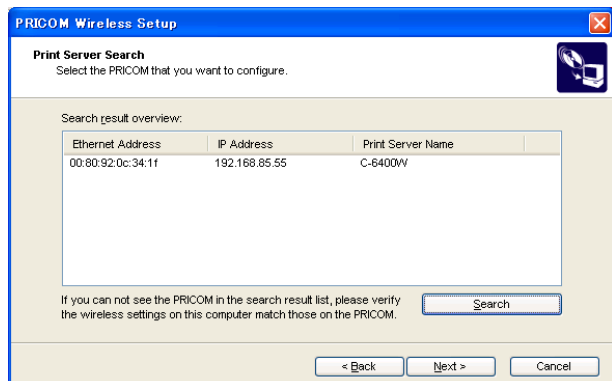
PRICOM Wireless Setup

Print Server Search
Select the PRICOM that you want to configure.

Search result overview:

| Ethernet Address | IP Address | Print Server Name |
|---|---|---|
| 00:80:92:0c:34:1f | 192.168.85.55 | C-6400W |

If you can not see the PRICOM in the search result list, please verify the wireless settings on this computer match those on the PRICOM.

Search

< Back   Next >   Cancel